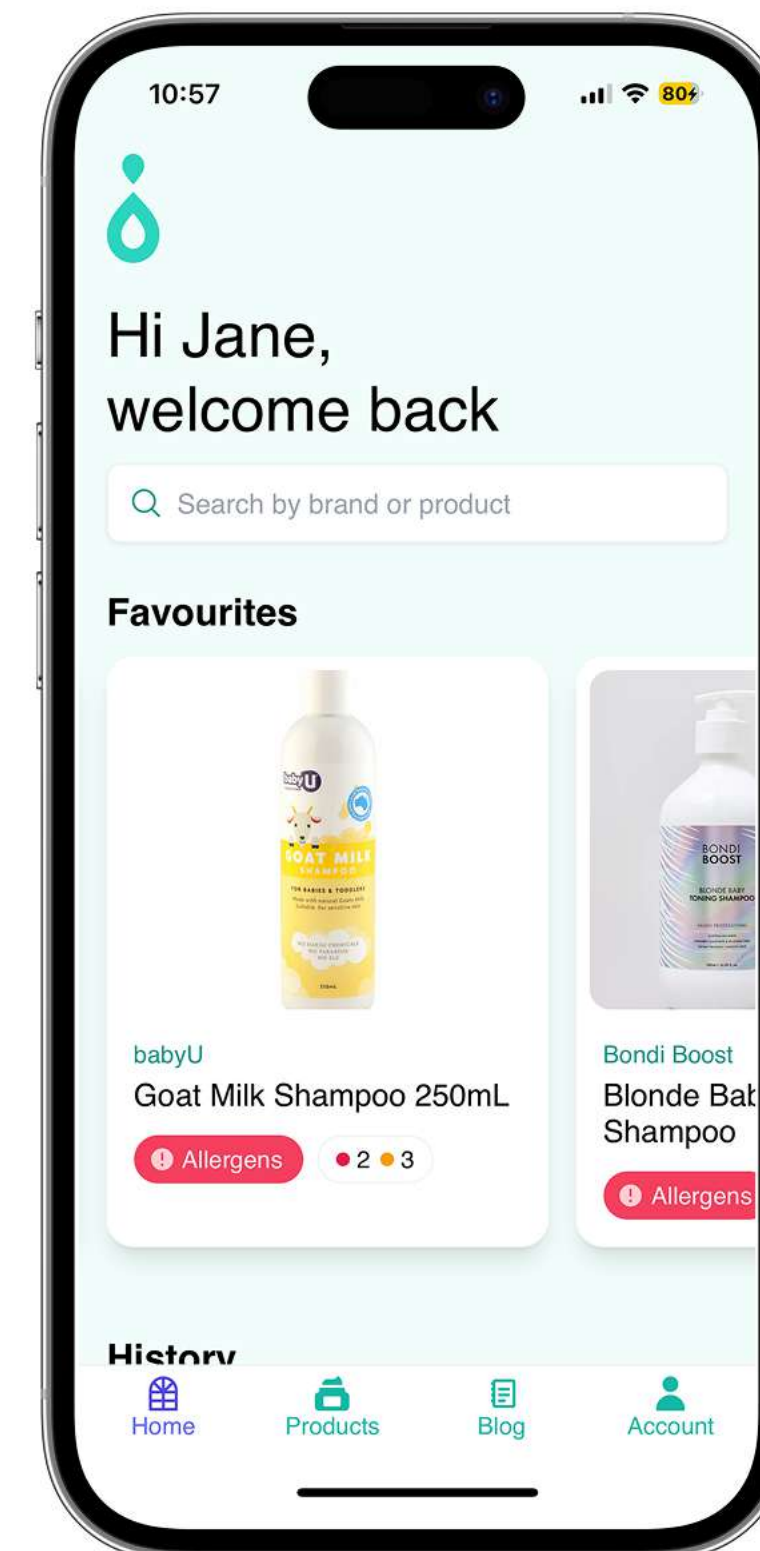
10:57

80

Hi Jane,
welcome back

Search by brand or product

Favourites

babyU

GOAT MILK
SHAMPOO
FOR BABIES & TODDLERS

BONDI
BOOST
BLONDE BABY
TONING SHAMPOO

babyU
Goat Milk Shampoo 250mL

Allergens

2 3

Bondi Boost
Blonde Bab
Shampoo

Allergens

History

Home
Products
Blog
Account